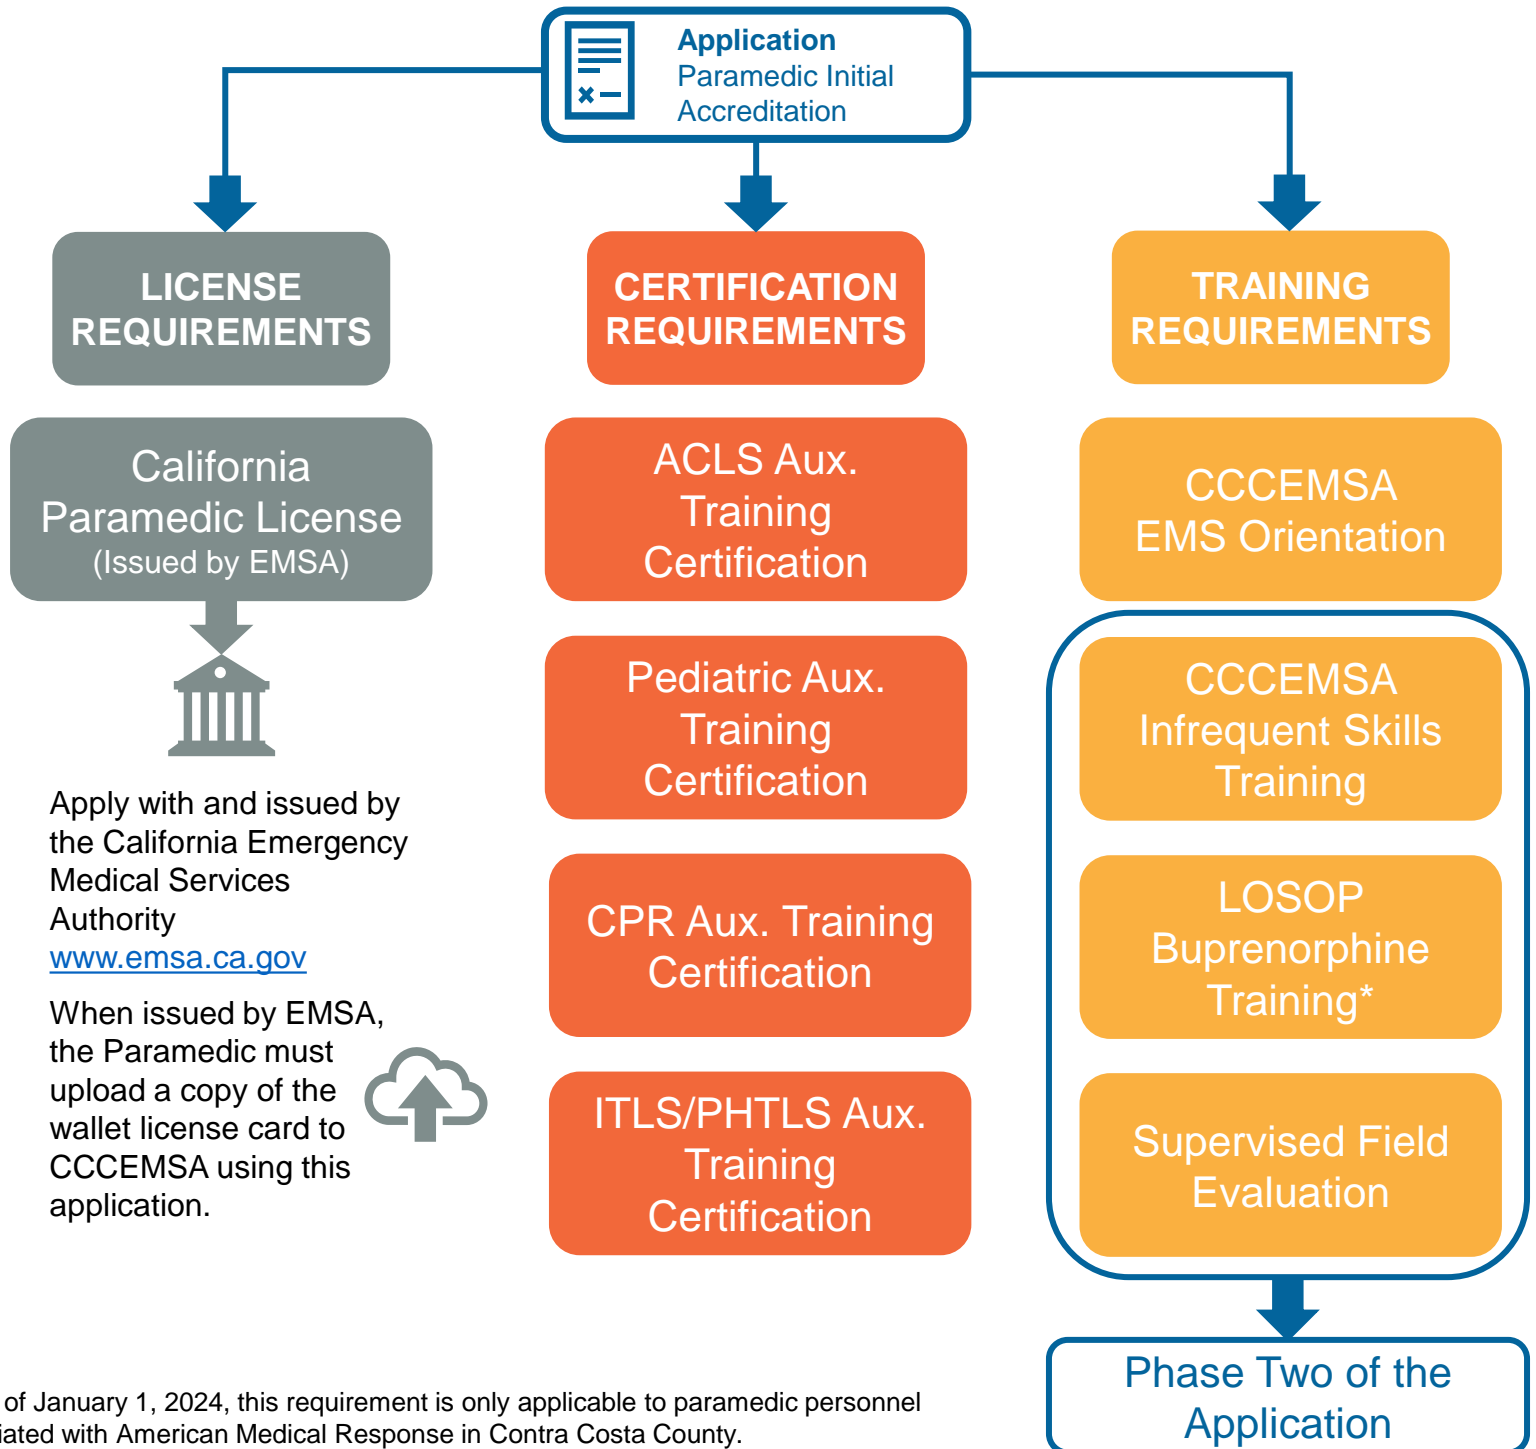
Application
Paramedic Initial Accreditation

LICENSE REQUIREMENTS

CERTIFICATION REQUIREMENTS

TRAINING REQUIREMENTS

California Paramedic License
(Issued by EMSA)

Apply with and issued by the California Emergency Medical Services Authority
www.emsa.ca.gov

When issued by EMSA, the Paramedic must upload a copy of the wallet license card to CCCEMSA using this application.

ACLS Aux. Training Certification

Pediatric Aux. Training Certification

CPR Aux. Training Certification

ITLS/PHTLS Aux. Training Certification

CCCEMSA EMS Orientation

CCCEMSA Infrequent Skills Training

LOSOP Buprenorphine Training*

Supervised Field Evaluation

Phase Two of the Application

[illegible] of January 1, 2024, this requirement is only applicable to paramedic personnel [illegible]iated with American Medical Response in Contra Costa County.